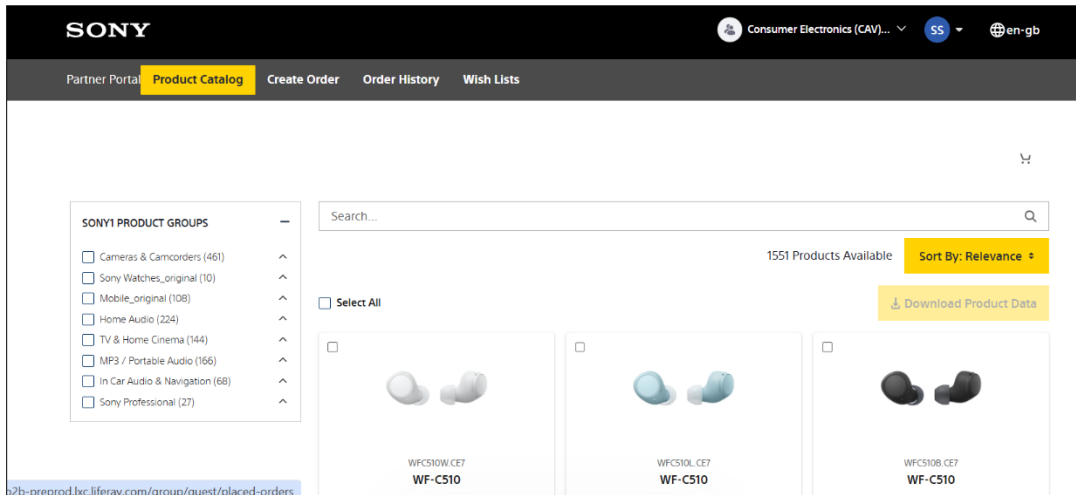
SONY

Consumer Electronics (CAV)...

SS

en-gb

Partner Portal Product Catalog Create Order Order History Wish Lists

SONY1 PRODUCT GROUPS –

Cameras & Camcorders (461)
Sony Watches_original (10)
Mobile_original (108)
Home Audio (224)
TV & Home Cinema (144)
MP3 / Portable Audio (166)
In Car Audio & Navigation (68)
Sony Professional (27)

Search...

1551 Products Available

Sort By: Relevance

Select All

Download Product Data

WFC510W.CE7
WF-C510

WFC510L.CE7
WF-C510

WFC510B.CE7
WF-C510

2b-preprod.lxc.liferay.com/group/guest/placed-orders